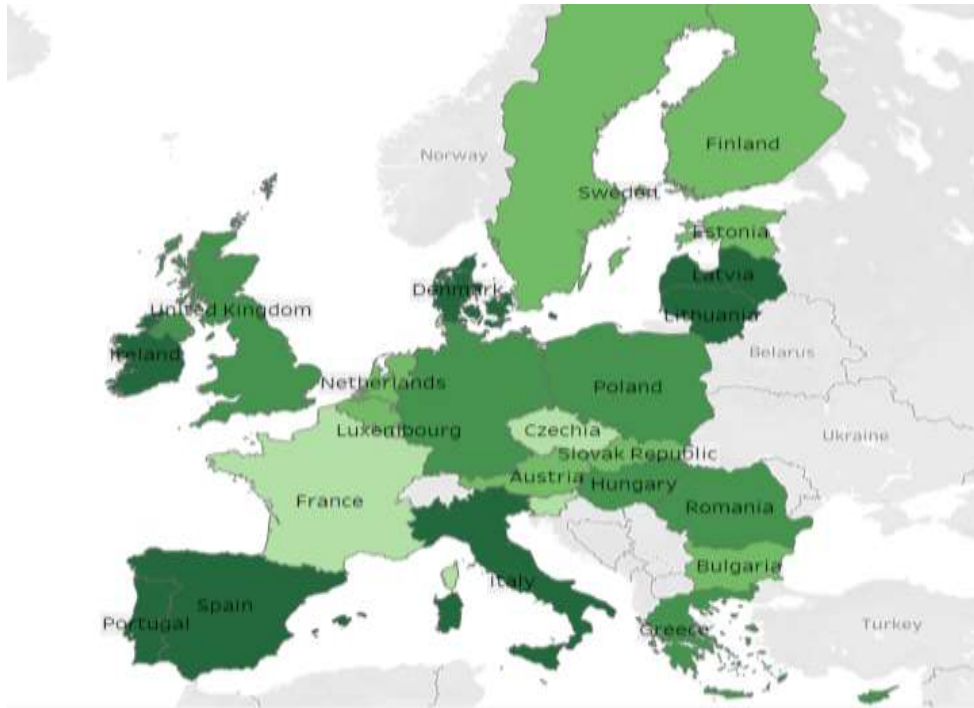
Norway
Finland
Sweden
Estonia
Latvia
Lithuania
Denmark
United Kingdom
Ireland
Belarus
Netherlands
Poland
Luxembourg
Czechia
Ukraine
Slovak Republic
Austria
Hungary
France
Romania
Bulgaria
Italy
Spain
Portugal
Greece
Turkey